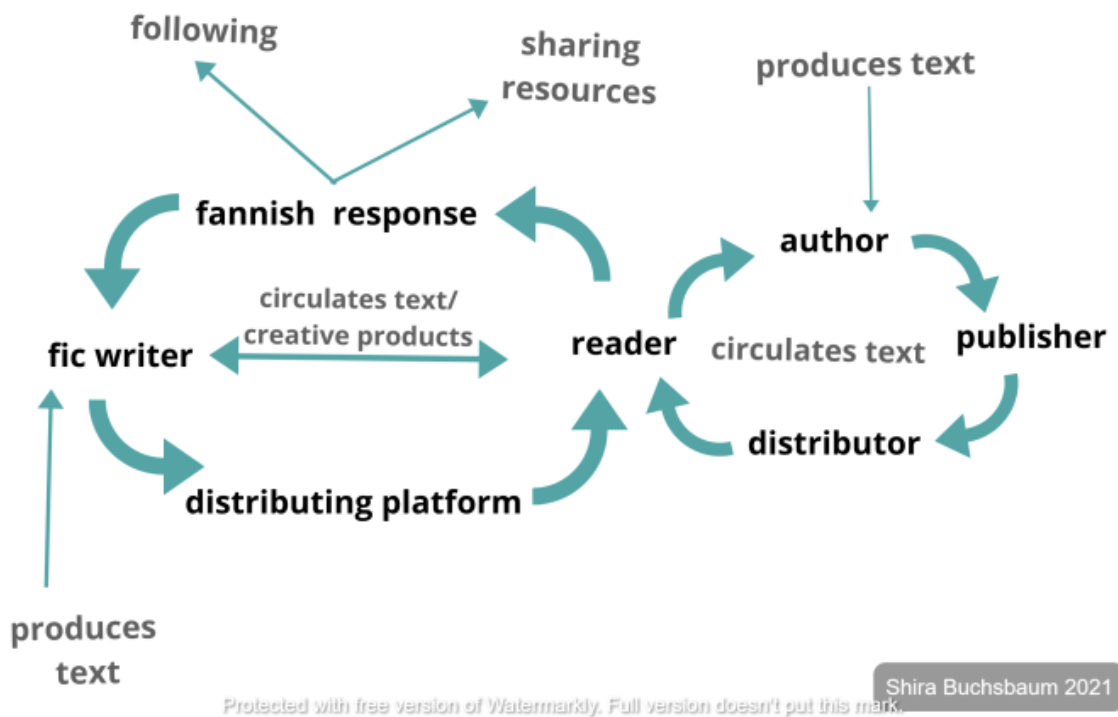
following

sharing resources

produces text

fannish response

author

circulates text/ creative products

fic writer

reader

circulates text

publisher

distributor

distributing platform

produces text

Shira Buchsbaum 2021

Protected with free version of Watermarkly. Full version doesn't put this mark.